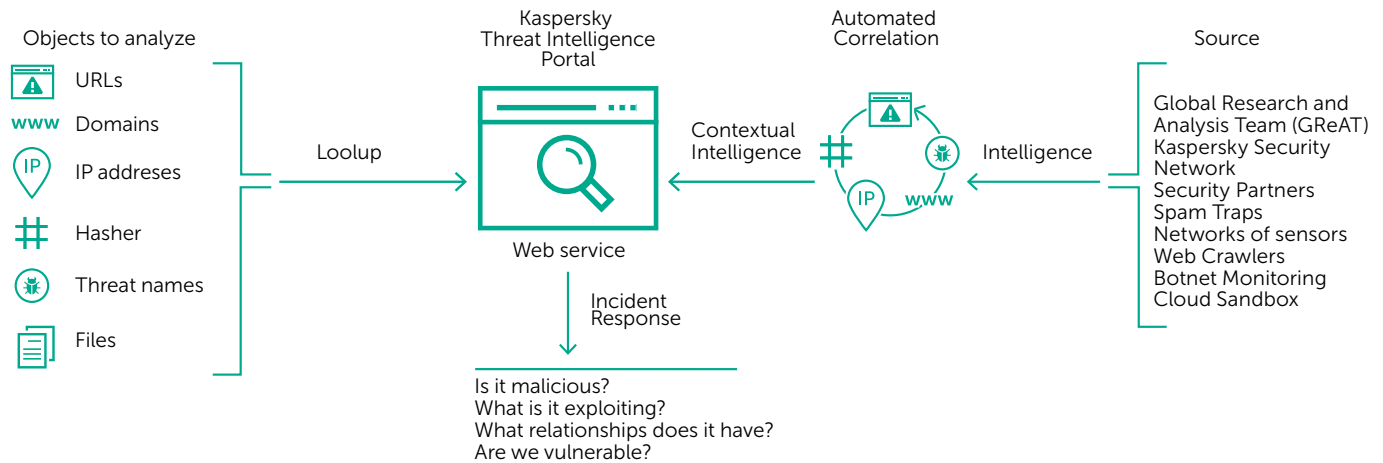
Objects to analyze

URLs

www Domains

IP IP addreses

Hasher

Threat names

Files

Loolup

Kaspersky Threat Intelligence Portal

Web service

Incident Response

Is it malicious?
What is it exploiting?
What relationships does it have?
Are we vulnerable?

Contextual Intelligence

Automated Correlation

IP

www

Intelligence

Source

Global Research and Analysis Team (GReAT)
Kaspersky Security Network
Security Partners
Spam Traps
Networks of sensors
Web Crawlers
Botnet Monitoring
Cloud Sandbox